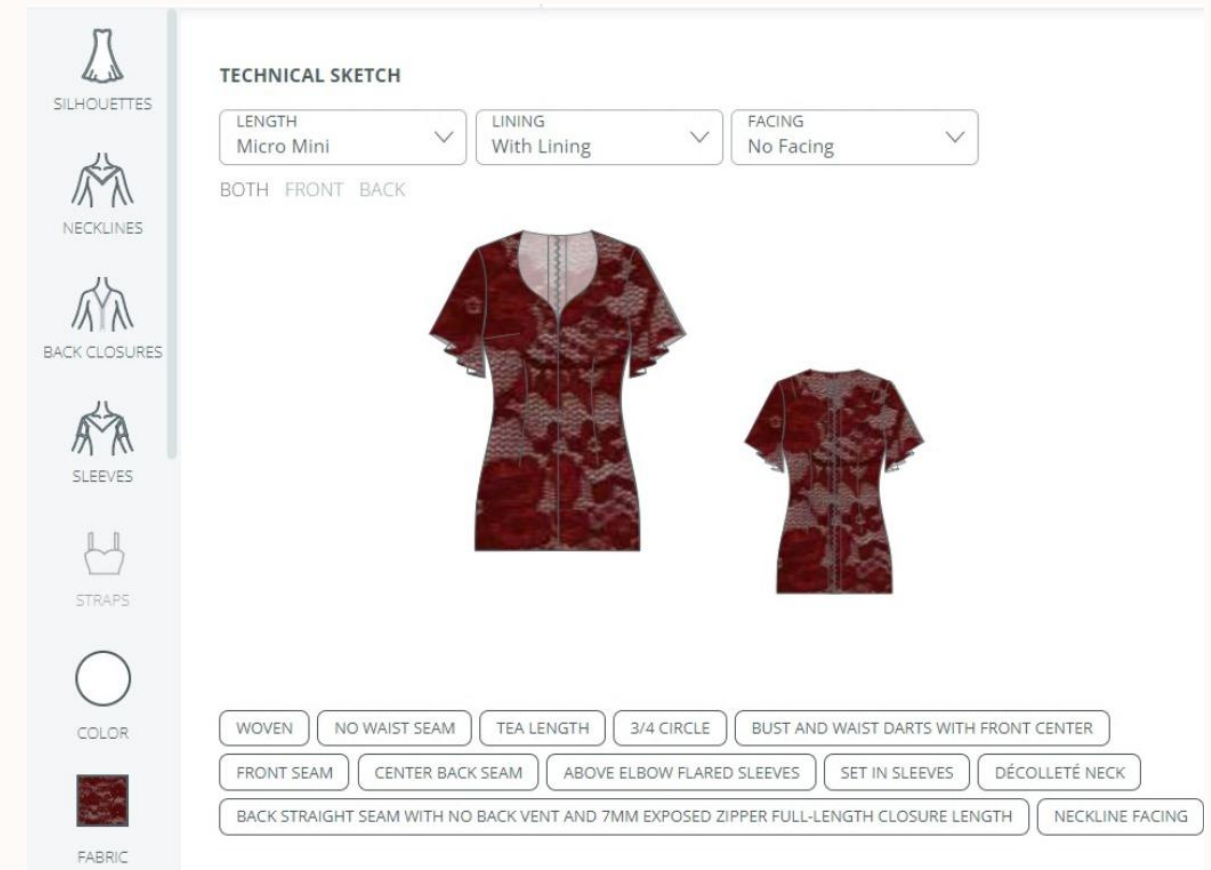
SILHOUETTES

NECKLINES

BACK CLOSURES

SLEEVES

STRAPS

COLOR

FABRIC

TECHNICAL SKETCH

LENGTH
Micro Mini

LINING
With Lining

FACING
No Facing

BOTH FRONT BACK

WOVEN | NO WAIST SEAM | TEA LENGTH | 3/4 CIRCLE | BUST AND WAIST DARTS WITH FRONT CENTER | FRONT SEAM | CENTER BACK SEAM | ABOVE ELBOW FLARED SLEEVES | SET IN SLEEVES | DÉCOLLETÉ NECK | BACK STRAIGHT SEAM WITH NO BACK VENT AND 7MM EXPOSED ZIPPER FULL-LENGTH CLOSURE LENGTH | NECKLINE FACING